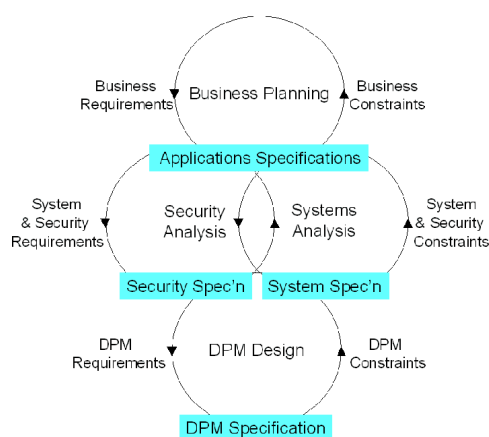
Business Requirements

Business Planning

Business Constraints

Applications Specifications

System & Security Requirements

Security Analysis

Systems Analysis

System & Security Constraints

Security Spec'n

System Spec'n

DPM Requirements

DPM Design

DPM Constraints

DPM Specification